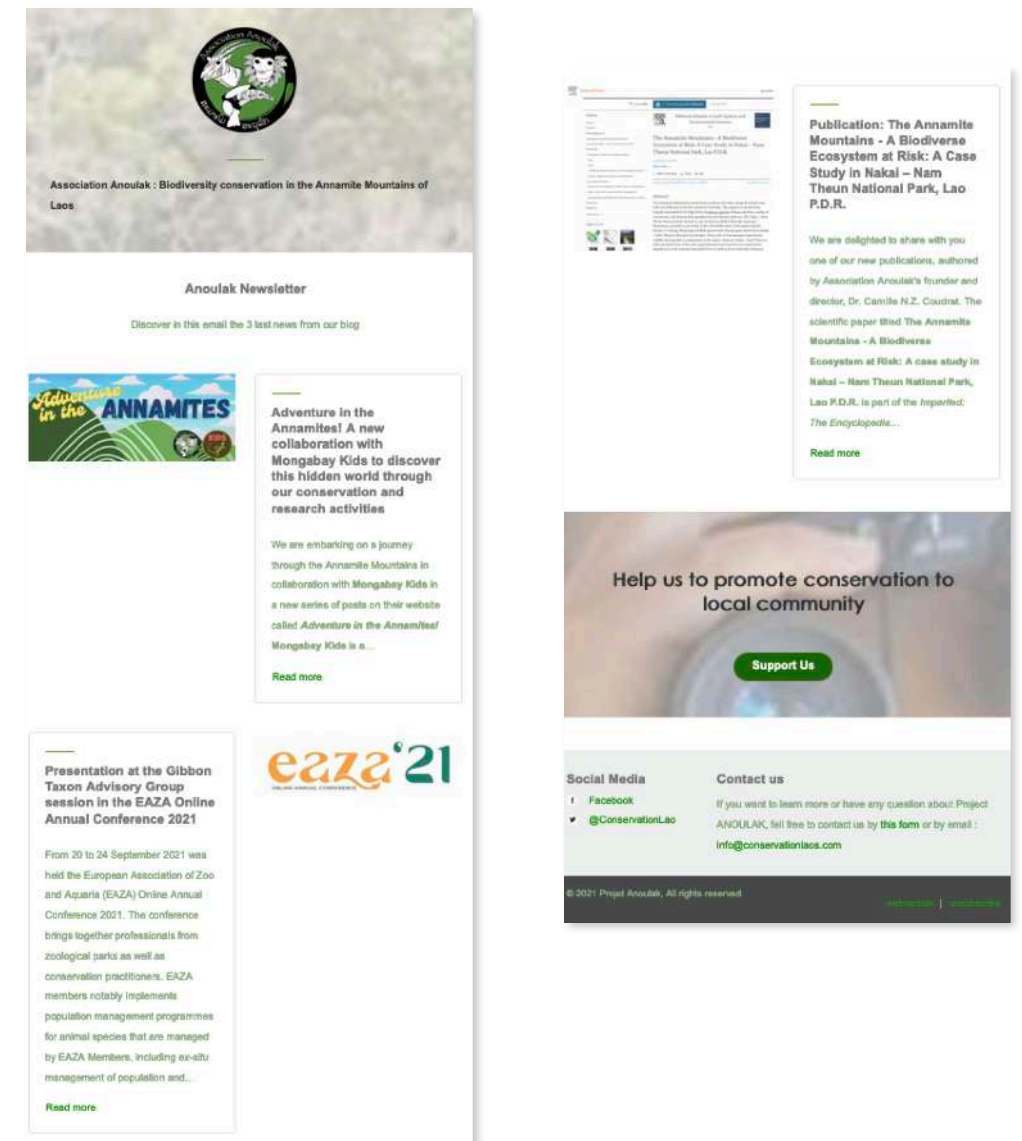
Association Anoulak

Association Anoulak : Biodiversity conservation in the Annamite Mountains of Laos

Anoulak Newsletter

Discover in this email the 3 last news from our blog

Adventure in the ANNAMITES

Adventure in the Annamites! A new collaboration with Mongabay Kids to discover this hidden world through our conservation and research activities

We are embarking on a journey through the Annamite Mountains in collaboration with Mongabay Kids in a new series of posts on their website called *Adventure in the Annamites!* Mongabay Kids is a...

Read more

Presentation at the Gibbon Taxon Advisory Group session in the EAZA Online Annual Conference 2021

From 20 to 24 September 2021 was held the European Association of Zoo and Aquaria (EAZA) Online Annual Conference 2021. The conference brings together professionals from zoological parks as well as conservation practitioners. EAZA members notably implements population management programmes for animal species that are managed by EAZA Members, including ex-situ management of population and...

Read more

eaza'21

ONLINE ANNUAL CONFERENCE

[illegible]

Publication: The Annamite Mountains - A Biodiverse Ecosystem at Risk: A Case Study in Nakai – Nam Theun National Park, Lao P.D.R.

We are delighted to share with you one of our new publications, authored by Association Anoulak's founder and director, Dr. Camille N.Z. Coudrat. The scientific paper titled The Annamite Mountains - A Biodiverse Ecosystem at Risk: A case study in Nakai – Nam Theun National Park, Lao P.D.R. is part of the *Imperiled: The Encyclopedia*...

Read more

Help us to promote conservation to local community

Support Us

Social Media

Facebook

@ConservationLao

Contact us

If you want to learn more or have any question about Project ANOULAK, feel free to contact us by this form or by email : info@conservationlaos.com

© 2021 Projet Anoulak, All rights reserved

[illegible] | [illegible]